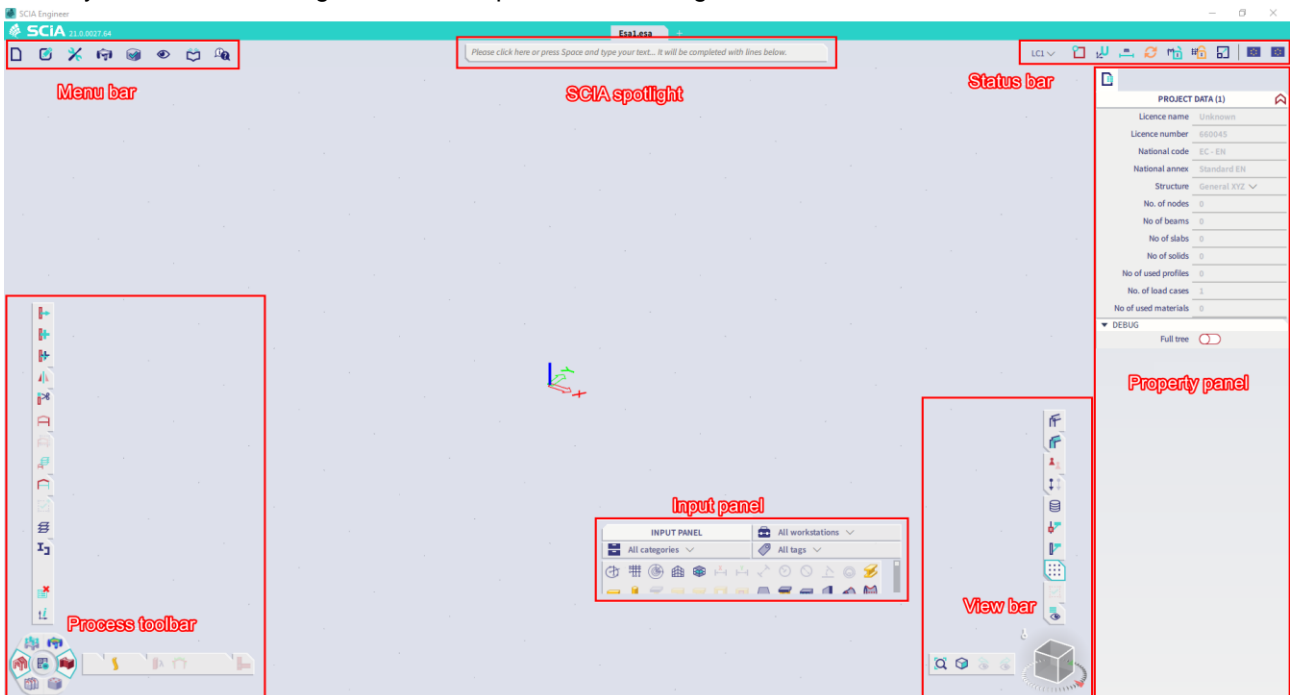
SCIA Engineer

SCIA 21.0.0027.64

Esa1.esa

Please click here or press Space and type your text... It will be completed with lines below.

LC1

Menu bar

SCIA spotlight

Status bar

PROJECT DATA (1)

| Licence name | Unknown |
|---|---|
| Licence number | 660045 |
| National code | EC - EN |
| National annex | Standard EN |
| Structure | General XYZ |
| No. of nodes | 0 |
| No of beams | 0 |
| No of slabs | 0 |
| No of solids | 0 |
| No of used profiles | 0 |
| No. of load cases | 1 |
| No of used materials | 0 |

DEBUG

Full tree

Property panel

Input panel

INPUT PANEL

All workstations

All categories

All tags

View bar

Process toolbar